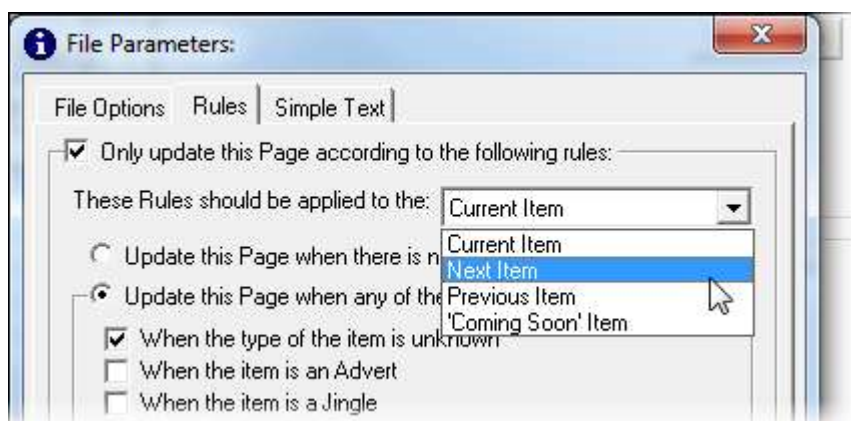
File Parameters:

File Options | Rules | Simple Text

Only update this Page according to the following rules:

These Rules should be applied to the: Current Item

Current Item
Next Item
Previous Item
'Coming Soon' Item

Update this Page when there is n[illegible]

Update this Page when any of the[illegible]

When the type of the item is unknown

When the item is an Advert

When the item is a Jingle